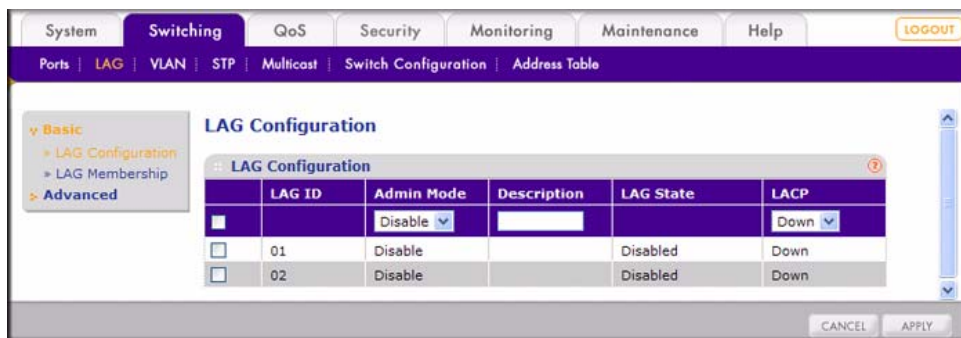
System | Switching | QoS | Security | Monitoring | Maintenance | Help | LOGOUT

Ports | LAG | VLAN | STP | Multicast | Switch Configuration | Address Table

Basic
» LAG Configuration
» LAG Membership
Advanced

LAG Configuration

LAG Configuration

| | LAG ID | Admin Mode | Description | LAG State | LACP |
|---|---|---|---|---|---|
| | | Disable | | | Down |
| | 01 | Disable | | Disabled | Down |
| | 02 | Disable | | Disabled | Down |

CANCEL APPLY